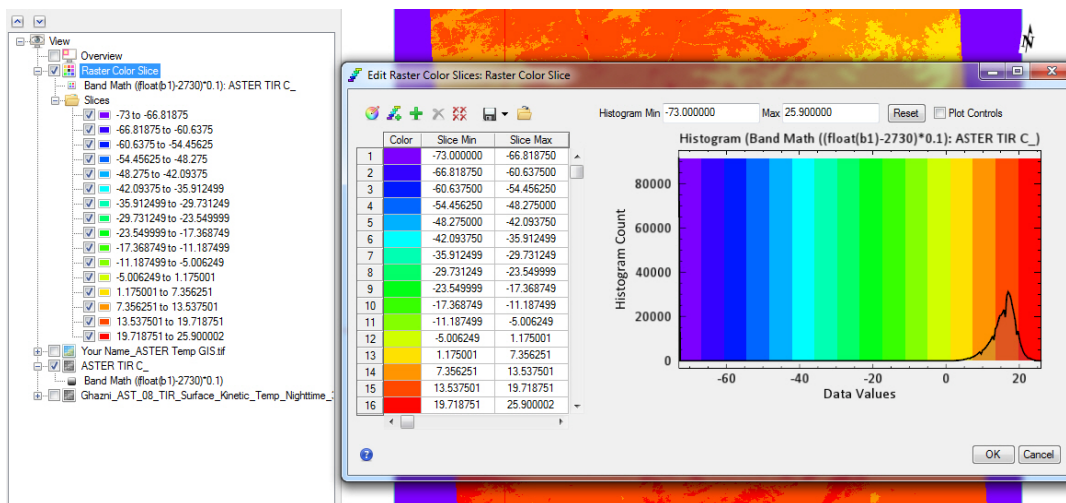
View
Overview
Raster Color Slice
Band Math (float(b1)-2730)*0.1): ASTER TIR C_
Slices
-73 to -66.81875
-66.81875 to -60.6375
-60.6375 to -54.45625
-54.45625 to -48.275
-48.275 to -42.09375
-42.09375 to -35.912499
-35.912499 to -29.731249
-29.731249 to -23.549999
-23.549999 to -17.368749
-17.368749 to -11.187499
-11.187499 to -5.006249
-5.006249 to 1.175001
1.175001 to 7.356251
7.356251 to 13.537501
13.537501 to 19.718751
19.718751 to 25.900002
Your Name_ASTER Temp GIS.tif
ASTER TIR C_
Band Math (float(b1)-2730)*0.1)
Ghazni_AST_08_TIR_Surface_Kinetic_Temp_Nighttime_

Edit Raster Color Slices: Raster Color Slice

Histogram Min -73.000000 Max 25.900000 Reset Plot Controls

| | Color | Slice Min | Slice Max |
|---|---|---|---|
| 1 | | -73.000000 | -66.818750 |
| 2 | | -66.818750 | -60.637500 |
| 3 | | -60.637500 | -54.456250 |
| 4 | | -54.456250 | -48.275000 |
| 5 | | -48.275000 | -42.093750 |
| 6 | | -42.093750 | -35.912499 |
| 7 | | -35.912499 | -29.731249 |
| 8 | | -29.731249 | -23.549999 |
| 9 | | -23.549999 | -17.368749 |
| 10 | | -17.368749 | -11.187499 |
| 11 | | -11.187499 | -5.006249 |
| 12 | | -5.006249 | 1.175001 |
| 13 | | 1.175001 | 7.356251 |
| 14 | | 7.356251 | 13.537501 |
| 15 | | 13.537501 | 19.718751 |
| 16 | | 19.718751 | 25.900002 |

Histogram (Band Math ((float(b1)-2730)*0.1): ASTER TIR C_)
Histogram Count
80000
60000
40000
20000
0
-60 -40 -20 0 20
Data Values

OK Cancel